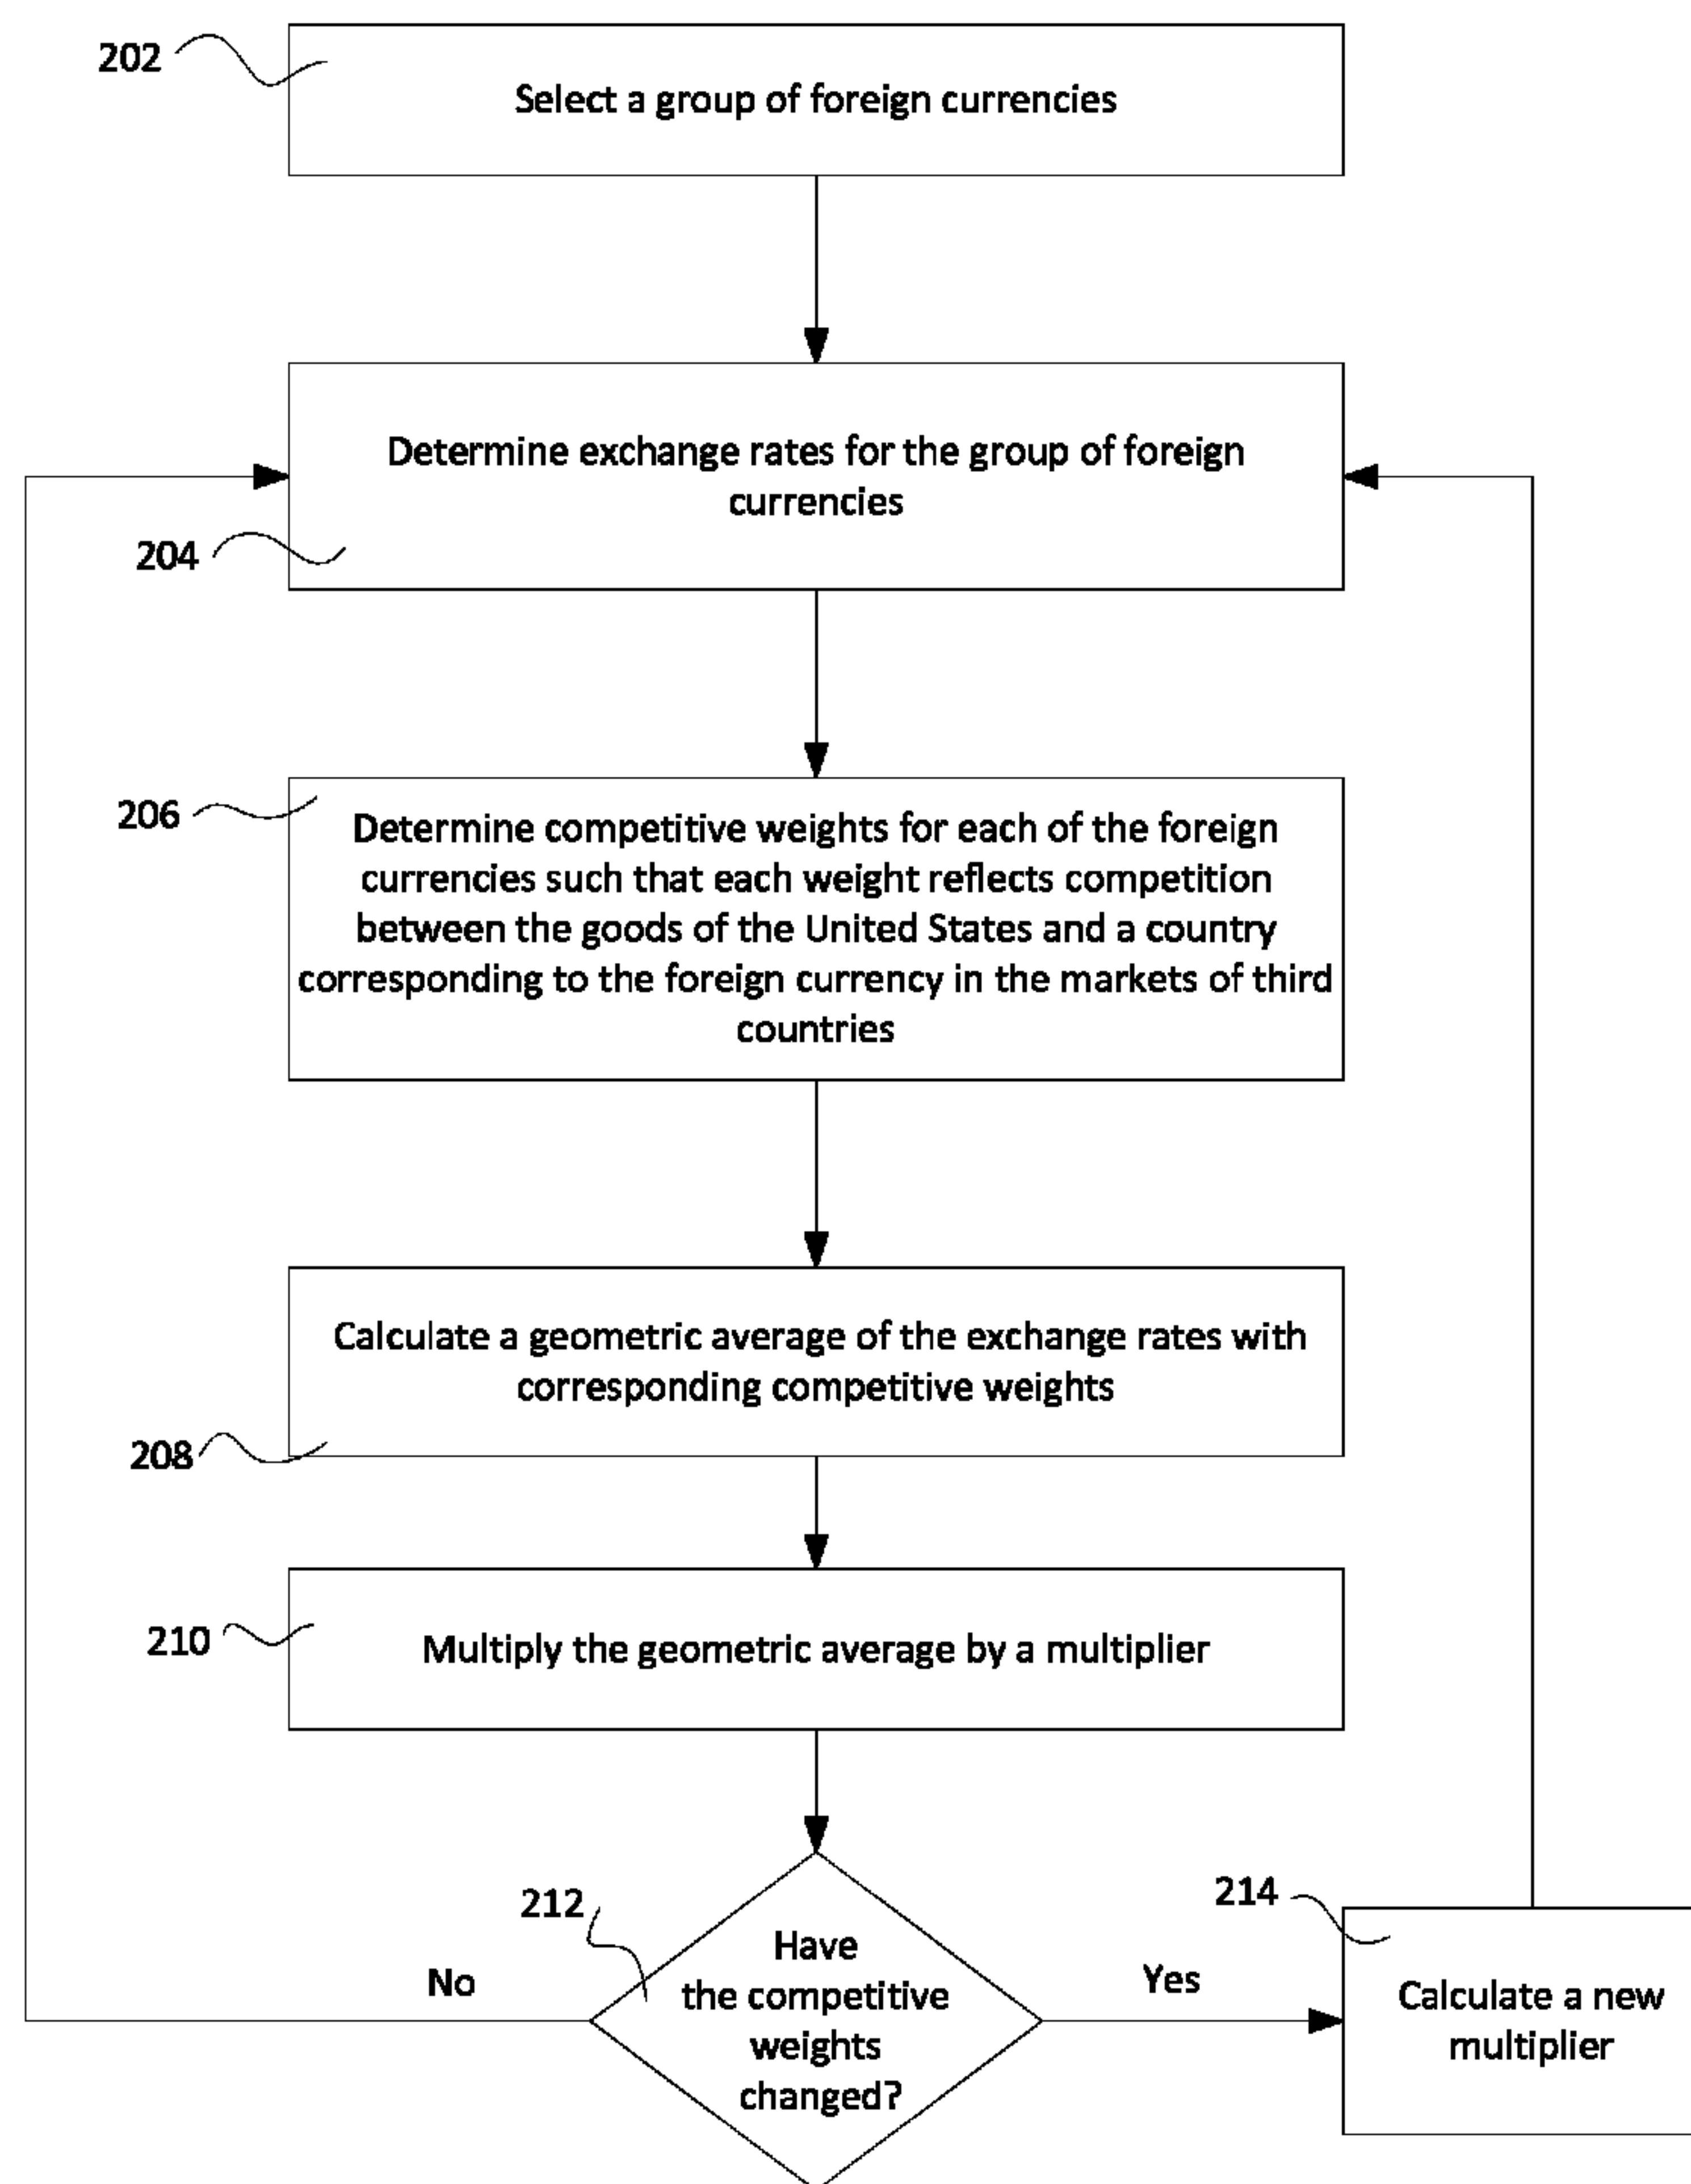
202

Select a group of foreign currencies

Determine exchange rates for the group of foreign currencies

204

206

Determine competitive weights for each of the foreign currencies such that each weight reflects competition between the goods of the United States and a country corresponding to the foreign currency in the markets of third countries

Calculate a geometric average of the exchange rates with corresponding competitive weights

208

210

Multiply the geometric average by a multiplier

212

Have the competitive weights changed?

No

Yes

214

Calculate a new multiplier